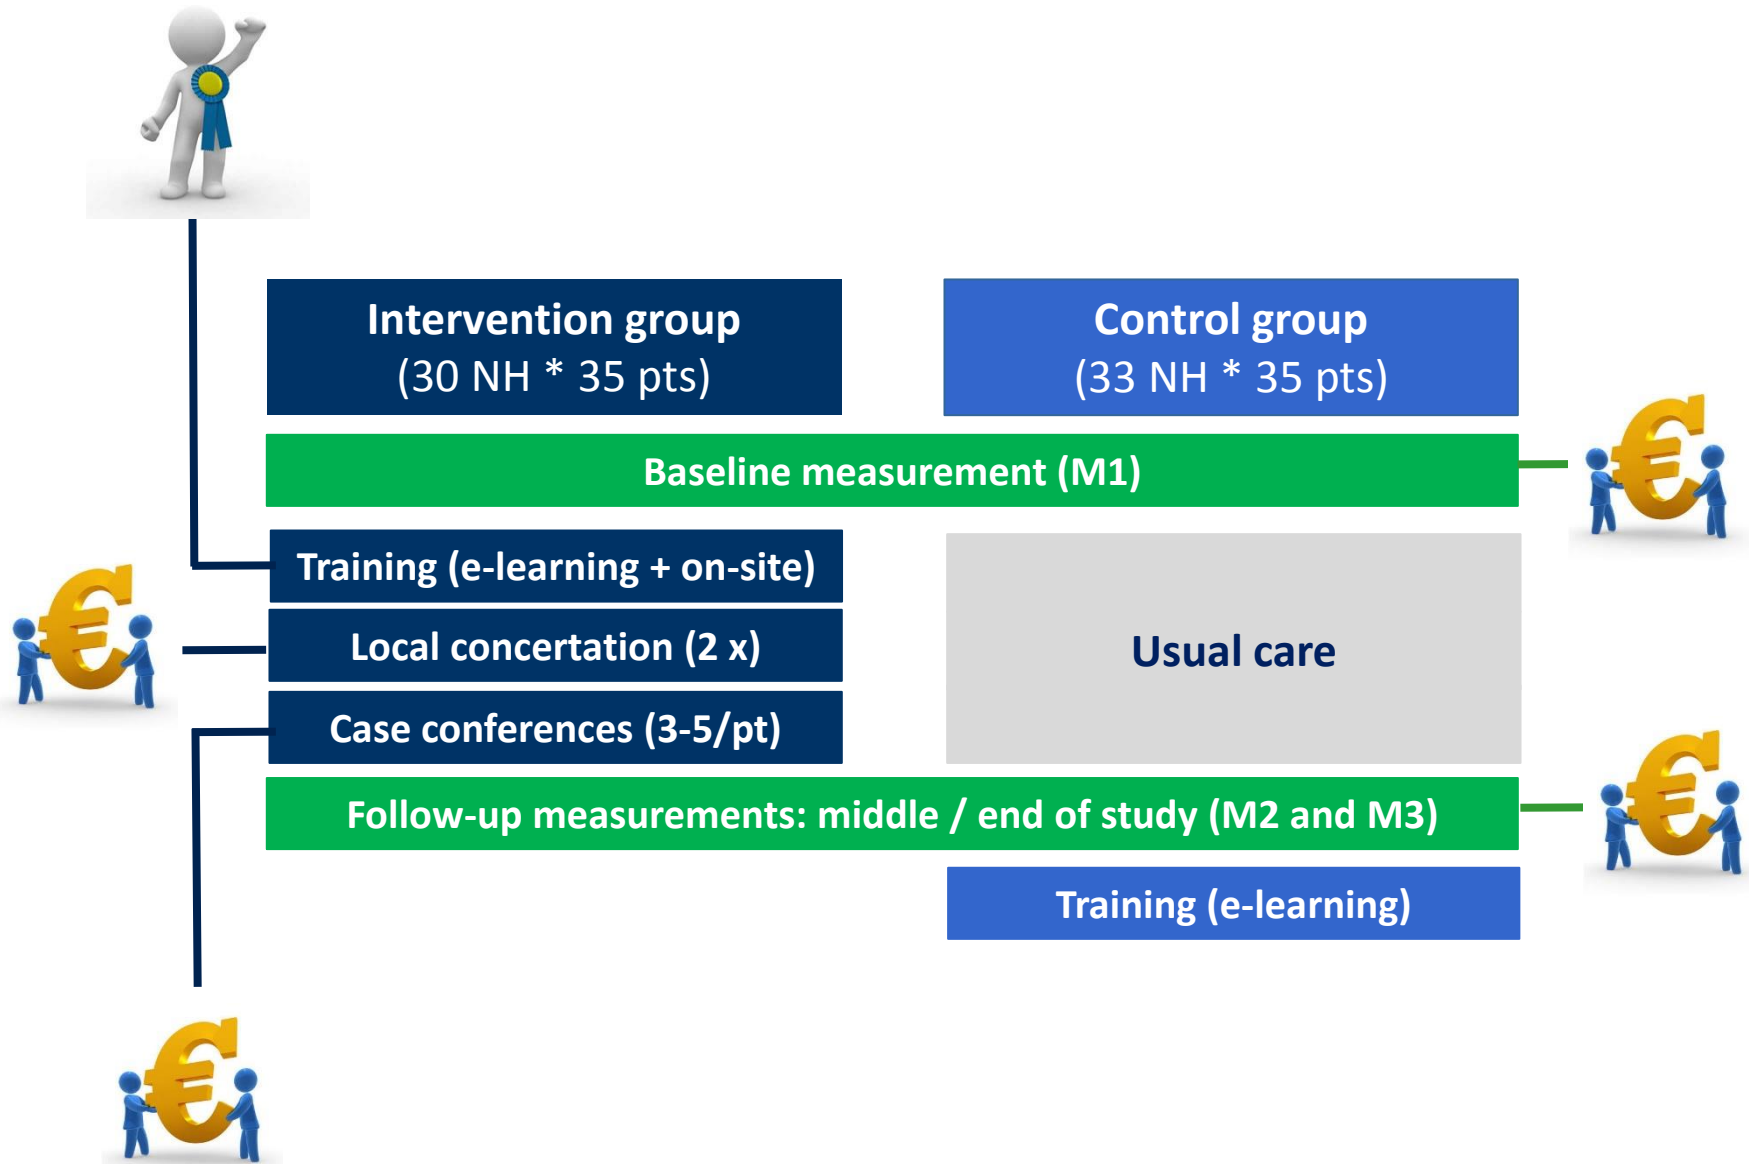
Intervention group
(30 NH * 35 pts)

Control group
(33 NH * 35 pts)

Baseline measurement (M1)

Training (e-learning + on-site)

Local concertation (2 x)

Case conferences (3-5/pt)

Usual care

Follow-up measurements: middle / end of study (M2 and M3)

Training (e-learning)